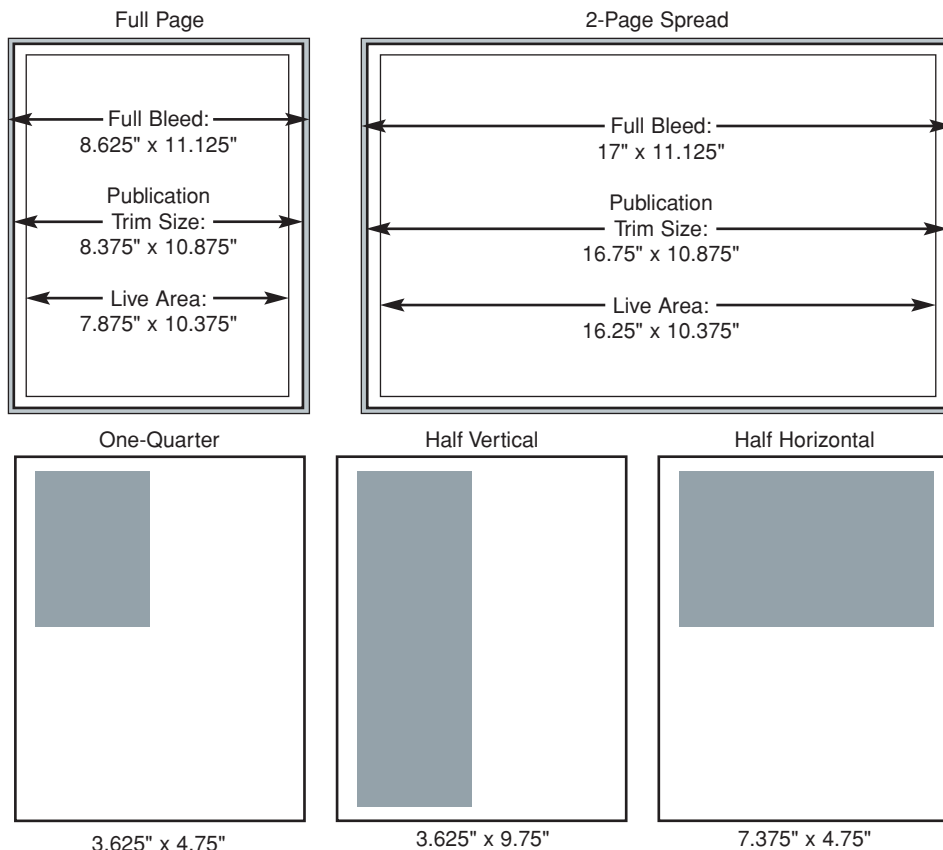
Full Page

Full Bleed:
8.625" x 11.125"

Publication
Trim Size:
8.375" x 10.875"

Live Area:
7.875" x 10.375"

2-Page Spread

Full Bleed:
17" x 11.125"

Publication
Trim Size:
16.75" x 10.875"

Live Area:
16.25" x 10.375"

One-Quarter

3.625" x 4.75"

Half Vertical

3.625" x 9.75"

Half Horizontal

7.375" x 4.75"